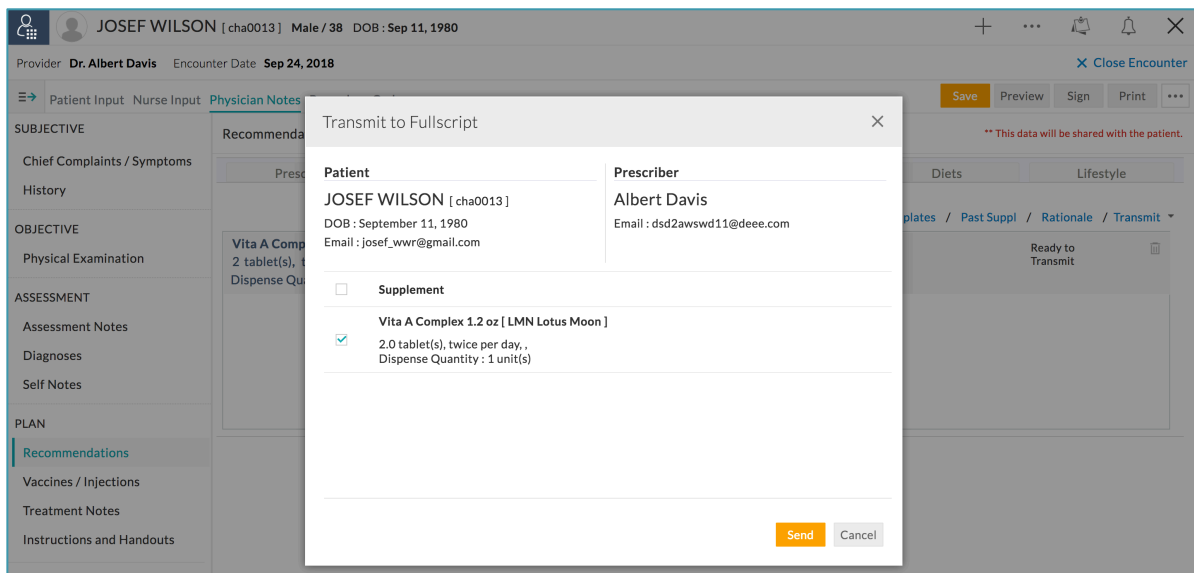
JOSEF WILSON [ cha0013 ] Male / 38 DOB : Sep 11, 1980

Provider Dr. Albert Davis Encounter Date Sep 24, 2018

× Close Encounter

Patient Input Nurse Input Physician Notes

Save Preview Sign Print

SUBJECTIVE

Chief Complaints / Symptoms

History

OBJECTIVE

Physical Examination

ASSESSMENT

Assessment Notes

Diagnoses

Self Notes

PLAN

Recommendations

Vaccines / Injections

Treatment Notes

Instructions and Handouts

Recommenda

** This data will be shared with the patient.

Presc

Diets

Lifestyle

plates / Past Suppl / Rationale / Transmit

Vita A Comp
2 tablet(s), t
Dispense Qu

Ready to Transmit

Transmit to Fullscript

Patient

JOSEF WILSON [ cha0013 ]

DOB : September 11, 1980

Email : josef_wwr@gmail.com

Prescriber

Albert Davis

Email : dsd2awswd11@deee.com

Supplement

Vita A Complex 1.2 oz [ LMN Lotus Moon ]

2.0 tablet(s), twice per day, ,
Dispense Quantity : 1 unit(s)

Send

Cancel